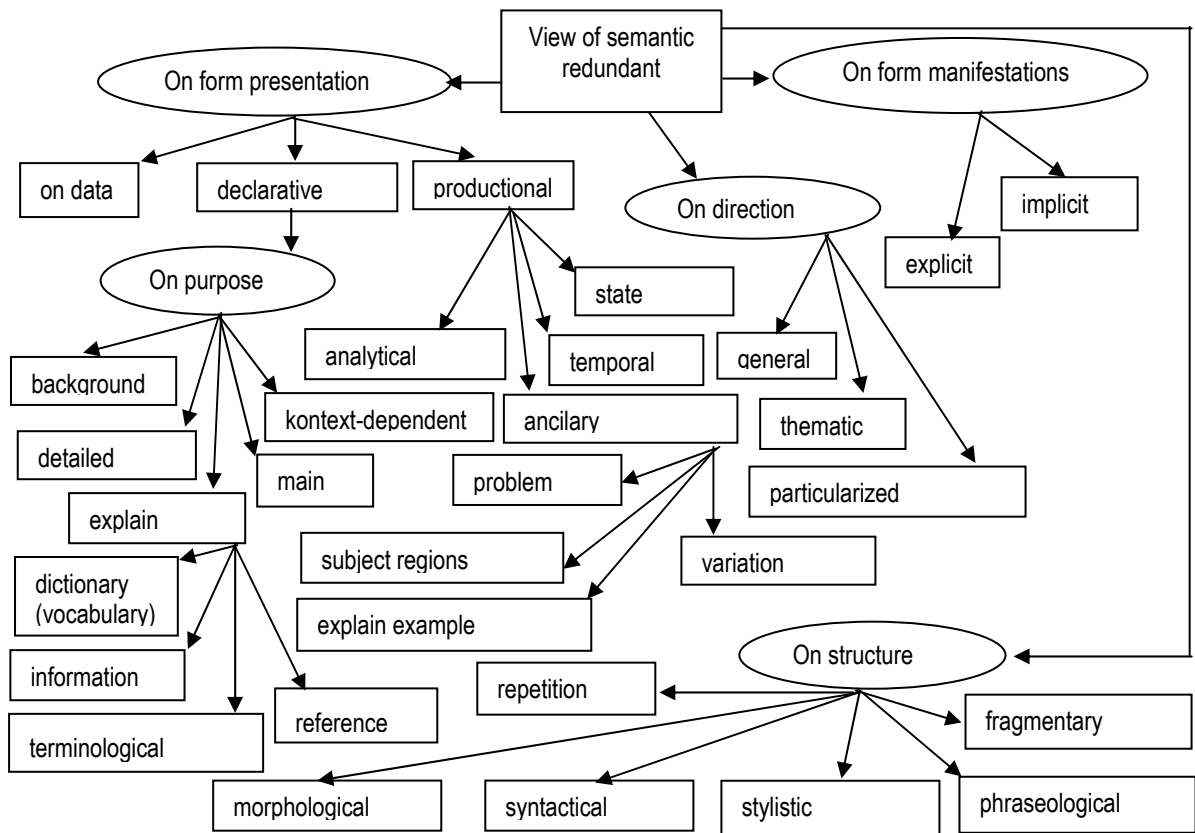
View of semantic redundant

On form presentation

On form manifestations

on data

declarative

productional

On direction

implicit

explicit

On purpose

state

analytical

temporal

general

background

kontext-dependent

ancilary

thematic

detailed

main

problem

particularized

explain

subject regions

variation

dictionary (vocabulary)

explain example

On structure

information

repetition

fragmentary

reference

terminological

morphological

syntactical

stylistic

phraseological